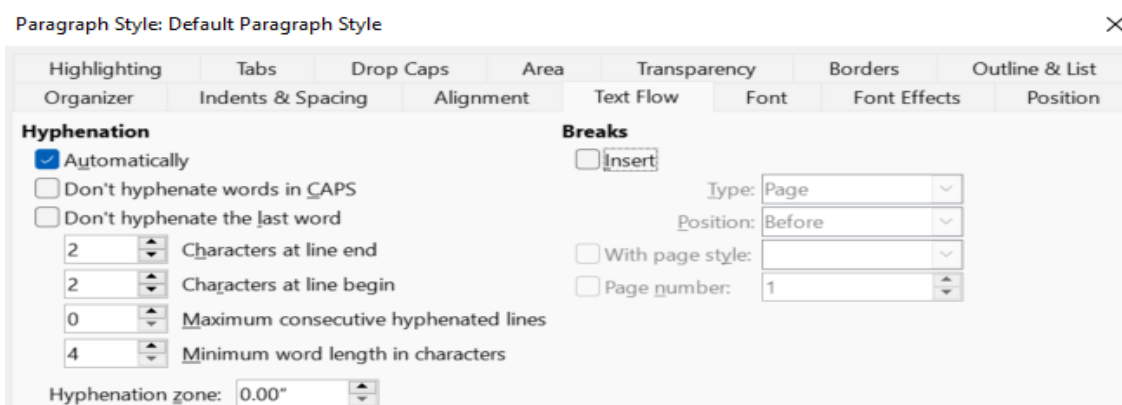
Paragraph Style: Default Paragraph Style

×

Highlighting | Tabs | Drop Caps | Area | Transparency | Borders | Outline & List

Organizer | Indents & Spacing | Alignment | Text Flow | Font | Font Effects | Position

Hyphenation

Automatically

Don't hyphenate words in CAPS

Don't hyphenate the last word

2 Characters at line end

2 Characters at line begin

0 Maximum consecutive hyphenated lines

4 Minimum word length in characters

Hyphenation zone: 0.00"

Breaks

Insert

Type: Page

Position: Before

With page style:

Page number: 1